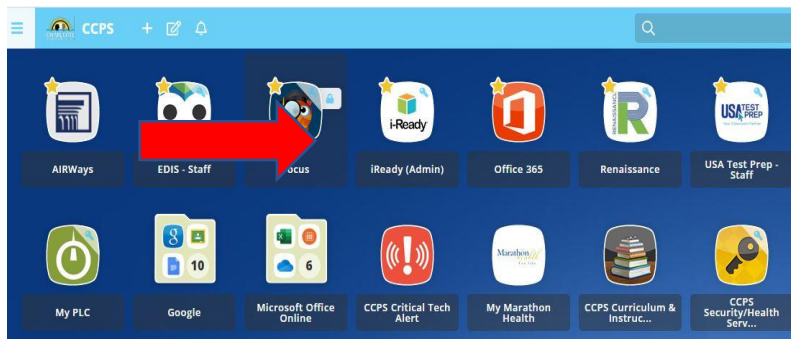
CCPS + 

AIRWays

EDIS - Staff

Focus

i-Ready

iReady (Admin)

Office 365

Renaissance

USA TEST PREP

USA Test Prep - Staff

My PLC

10

Google

6

Microsoft Office Online

CCPS Critical Tech Alert

Marathon

My Marathon Health

CCPS Curriculum & Instruc...

CCPS Security/Health Serv...